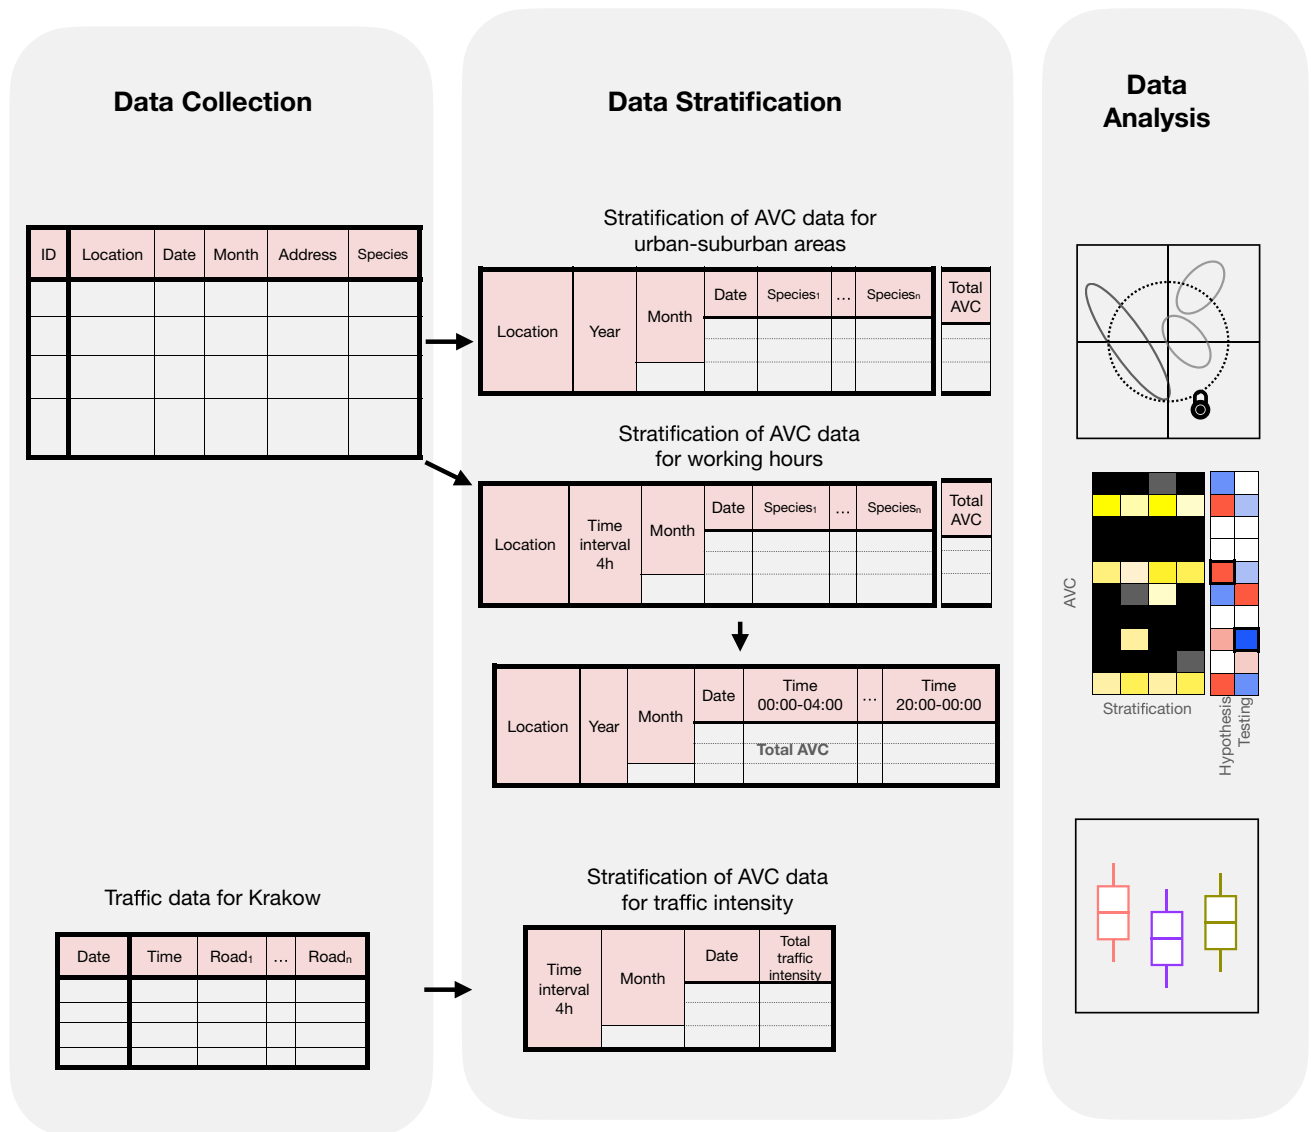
Data Collection

| ID | Location | Date | Month | Address | Species |
|---|---|---|---|---|---|
| | | | | | |
| | | | | | |
| | | | | | |
| | | | | | |

Traffic data for Krakow

| Date | Time | Road$_1$ | ... | Road$_n$ |
|---|---|---|---|---|
| | | | | |
| | | | | |
| | | | | |
| | | | | |

Data Stratification

Stratification of AVC data for urban-suburban areas

| Location | Year | Month | Date | Species$_1$ | ... | Species$_n$ | Total AVC |
|---|---|---|---|---|---|---|---|
| | | | | | | | |

Stratification of AVC data for working hours

| Location | Time interval 4h | Month | Date | Species$_1$ | ... | Species$_n$ | Total AVC |
|---|---|---|---|---|---|---|---|
| | | | | | | | |

| Location | Year | Month | Date | Time 00:00-04:00 | ... | Time 20:00-00:00 |
|---|---|---|---|---|---|---|
| | | | | Total AVC | | |

Stratification of AVC data for traffic intensity

| Time interval 4h | Month | Date | Total traffic intensity |
|---|---|---|---|
| | | | |

Data Analysis

AVC

Stratification

Hypothesis Testing